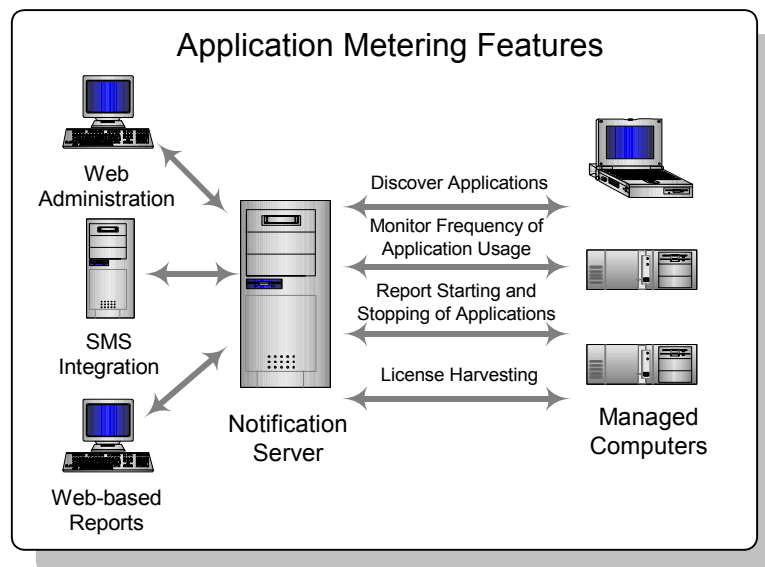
Application Metering Features

Web Administration

SMS Integration

Web-based Reports

Notification Server

Discover Applications

Monitor Frequency of Application Usage

Report Starting and Stopping of Applications

License Harvesting

Managed Computers